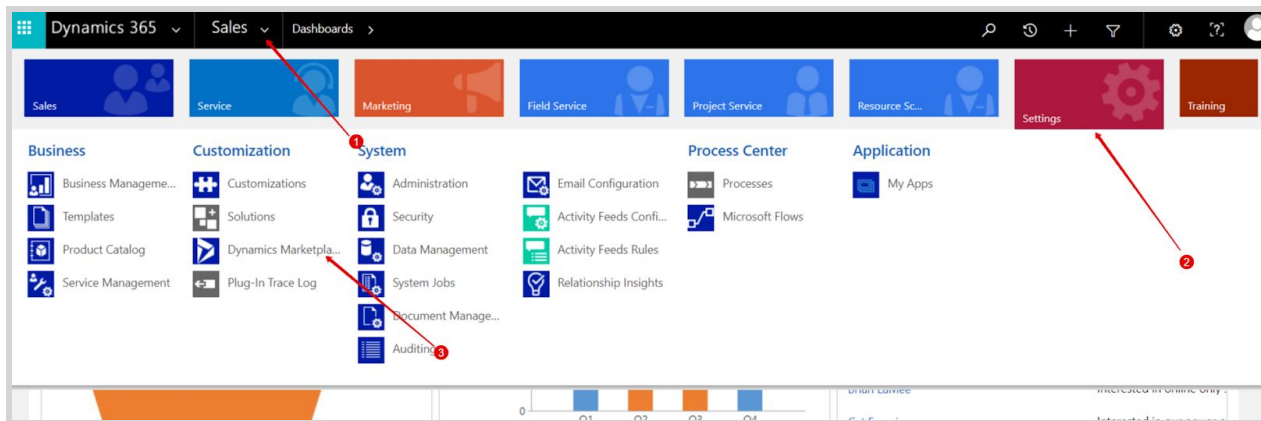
Dynamics 365 Sales Dashboards >

Sales
Service
Marketing
Field Service
Project Service
Resource Sc...
Settings
Training

1
2

Business
Business Manageme...
Templates
Product Catalog
Service Management

Customization
Customizations
Solutions
Dynamics Marketpla...
Plug-In Trace Log

System
Administration
Security
Data Management
System Jobs
Document Manage...
Auditing
3

Email Configuration
Activity Feeds Confi...
Activity Feeds Rules
Relationship Insights

Process Center
Processes
Microsoft Flows

Application
My Apps

0
Q1 Q2 Q3 Q4